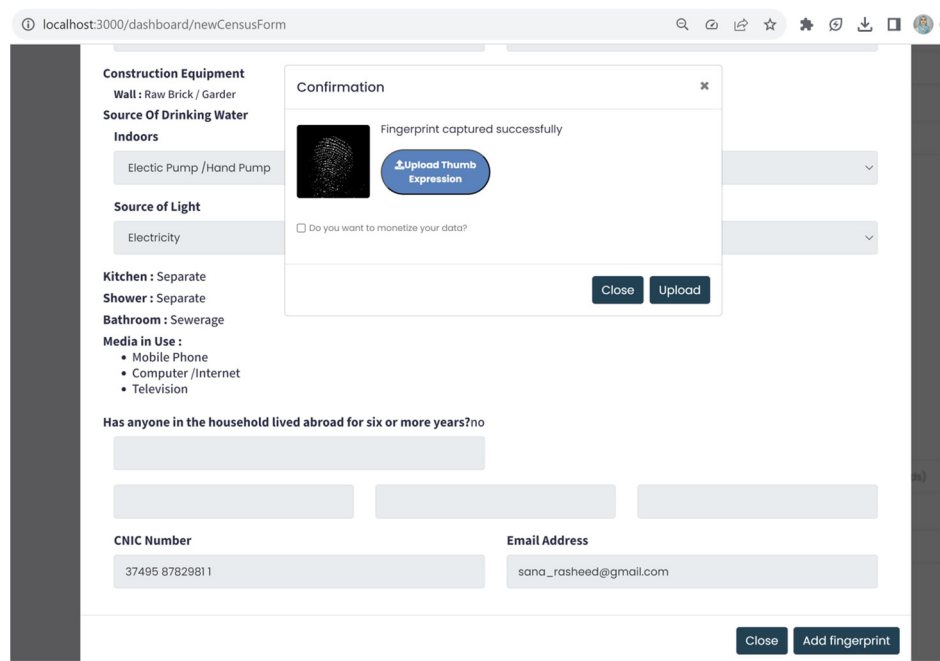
localhost:3000/dashboard/newCensusForm

Construction Equipment
Wall : Raw Brick / Garder
Source Of Drinking Water
Indoors
Electic Pump /Hand Pump
Source of Light
Electricity
Kitchen : Separate
Shower : Separate
Bathroom : Sewerage
Media in Use :
• Mobile Phone
• Computer /Internet
• Television

Has anyone in the household lived abroad for six or more years?no

CNIC Number
37495 87829811
Email Address
sana_rasheed@gmail.com

Close
Add fingerprint

Confirmation
×
Fingerprint captured successfully
Upload Thumb Expression
Do you want to monetize your data?
Close
Upload